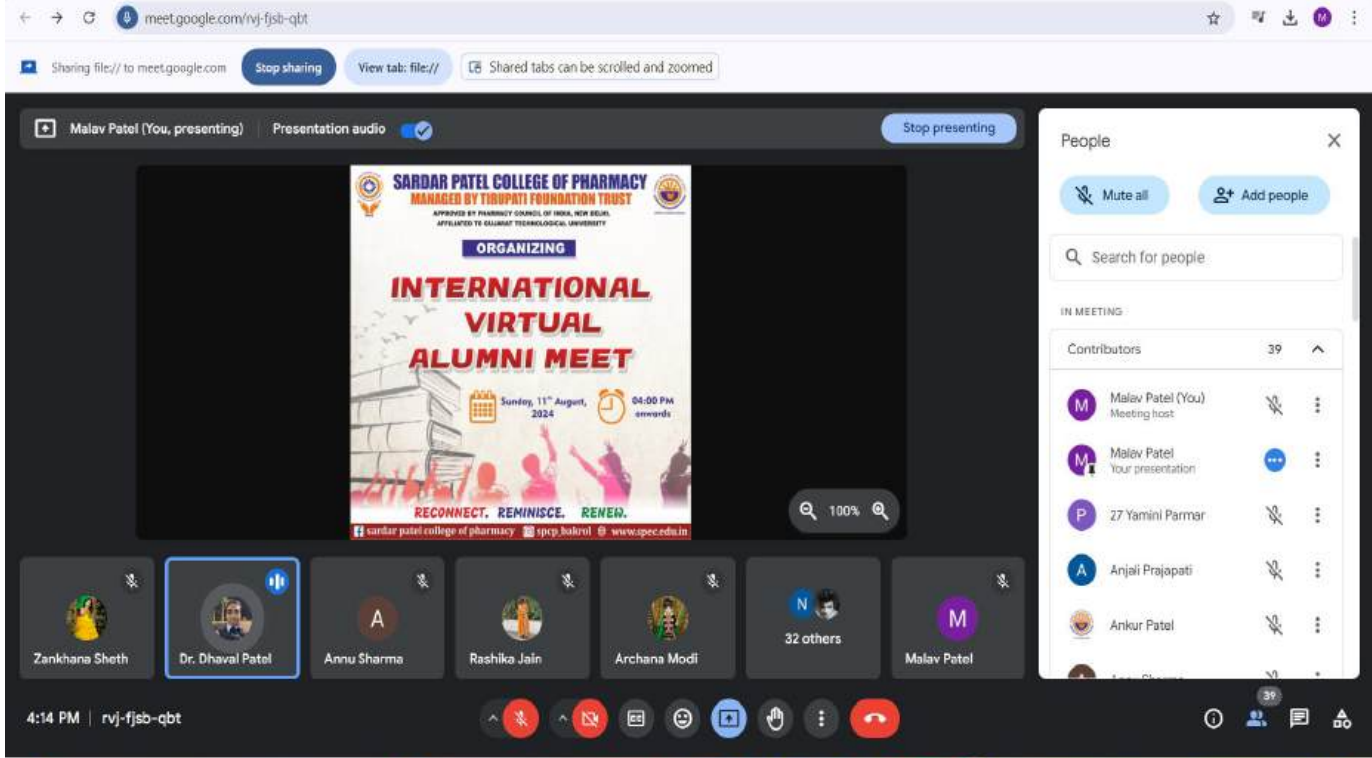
meet.google.com/rvj-fjsb-qbt

Sharing file:// to meet.google.com Stop sharing View tab: file:// Shared tabs can be scrolled and zoomed

Malav Patel (You, presenting) Presentation audio Stop presenting

SARDAR PATEL COLLEGE OF PHARMACY
MANAGED BY TIRUPATI FOUNDATION TRUST
APPROVED BY PHARMACY COUNCIL OF INDIA, NEW DELHI, AFFILIATED TO GUJARAT TECHNOLOGICAL UNIVERSITY

ORGANIZING

INTERNATIONAL VIRTUAL ALUMNI MEET

Sunday, 11th August, 2024

04:00 PM onwards

RECONNECT. REMINISCE. RENEW.

sardar patel college of pharmacy spcp_bakrol www.spce.edu.in

100%

People

Mute all Add people

Search for people

IN MEETING

Contributors 39

Malav Patel (You)
Meeting host

Malav Patel
Your presentation

27 Yamini Parmar

Anjali Prajapati

Ankur Patel

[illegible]

Zankhana Sheth Dr. Dhaval Patel Annu Sharma Rashika Jain Archana Modi 32 others Malav Patel

4:14 PM | rvj-fjsb-qbt

39